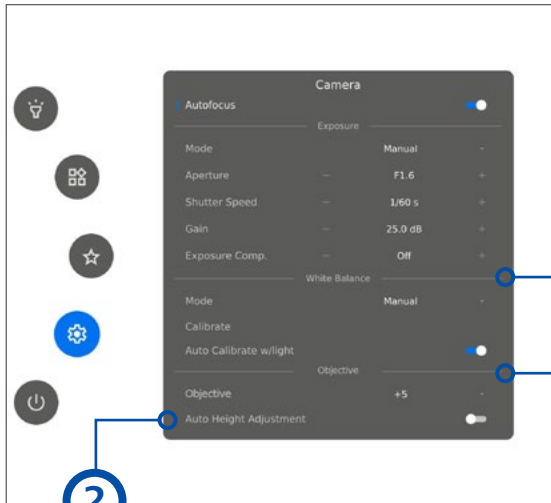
Camera
Autofocus
Exposure
Mode Manual
Aperture F1.6
Shutter Speed 1/60 s
Gain 25.0 dB
Exposure Comp. Off
White Balance
Mode Manual
Calibrate
Auto Calibrate w/light
Objective
Objective +5
Auto Height Adjustment
2